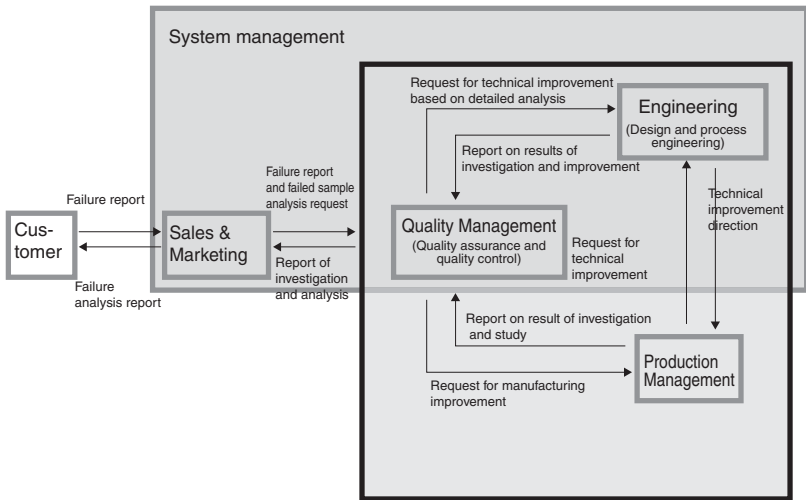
System management

Request for technical improvement based on detailed analysis

Engineering
(Design and process engineering)

Report on results of investigation and improvement

Technical improvement direction

Failure report

Failure report and failed sample analysis request

Cus-tomer

Sales & Marketing

Quality Management
(Quality assurance and quality control)

Request for technical improvement

Failure analysis report

Report of investigation and analysis

Report on result of investigation and study

Production Management

Request for manufacturing improvement